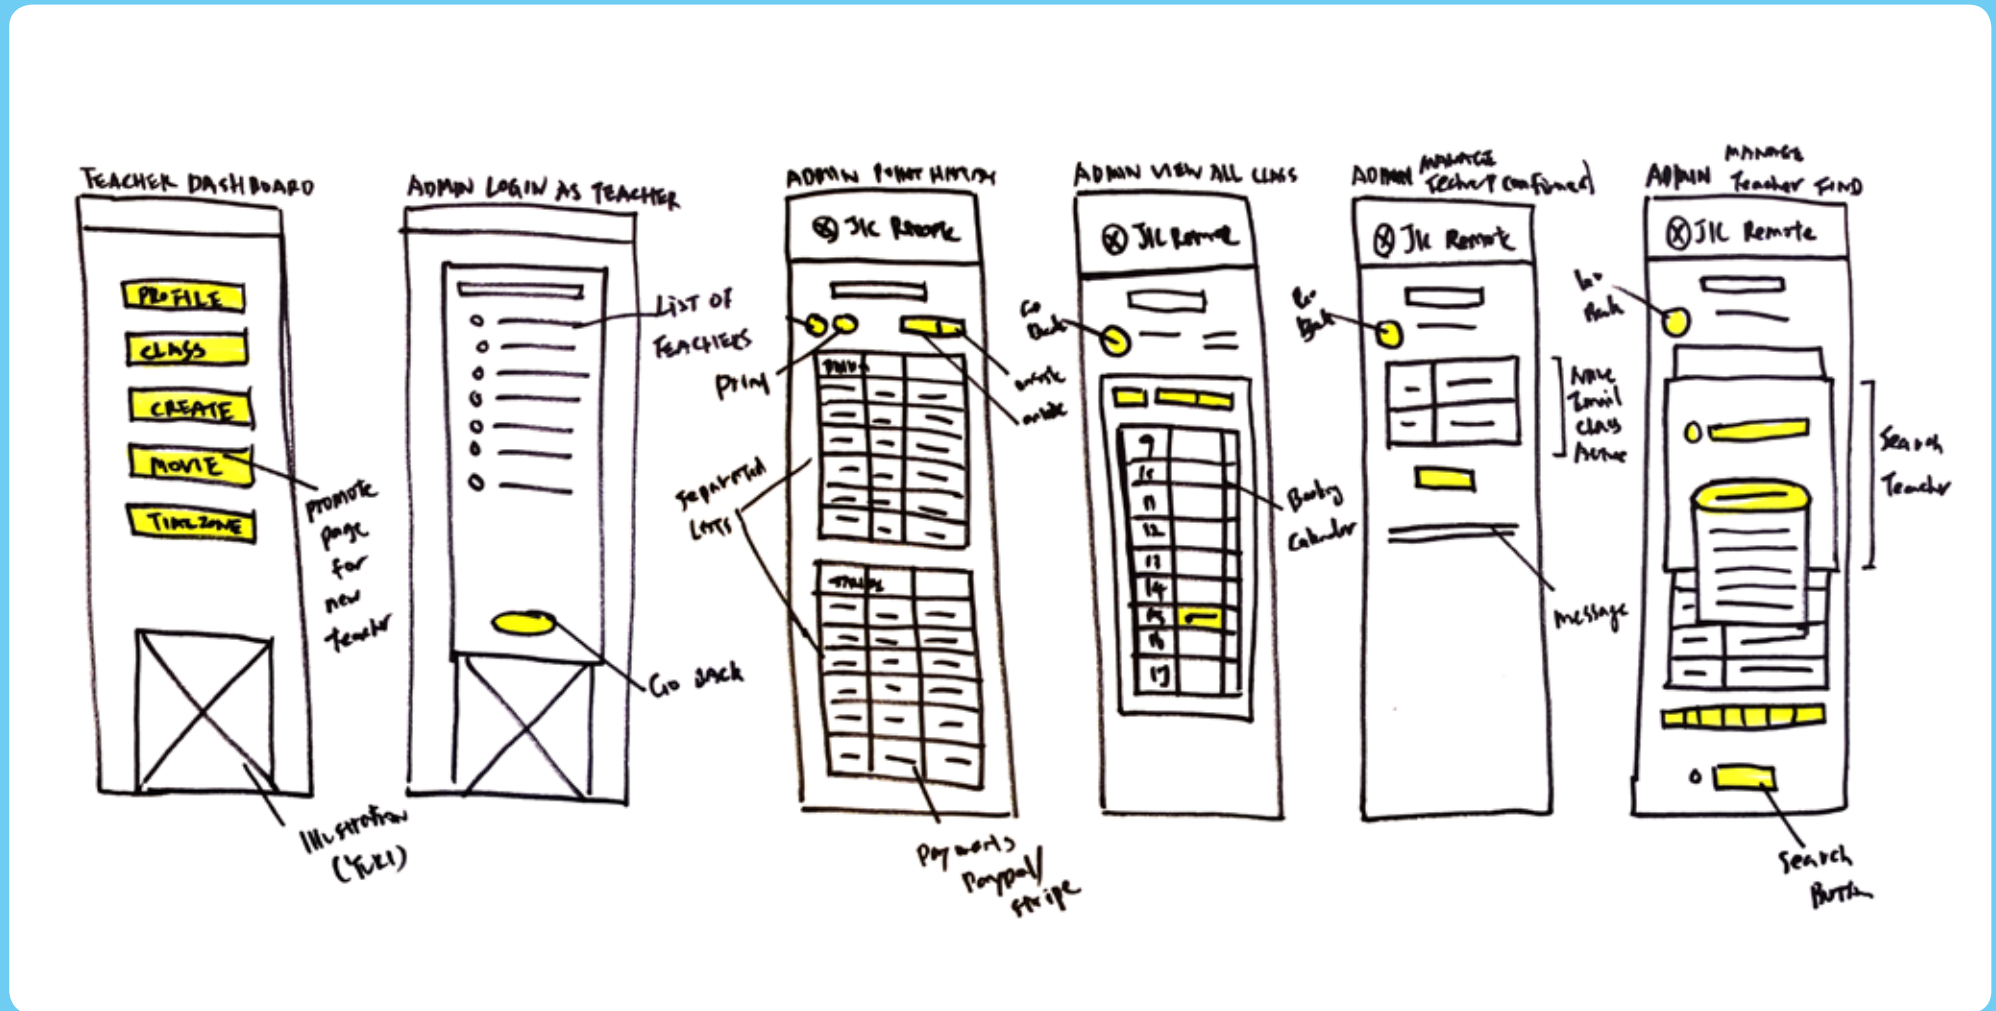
TEACHER DASHBOARD

PROFILE
CLASS
CREATE
MOVIE
TIMEZONE

promote page for new teacher

Illustration (YUKI)

ADMIN LOGIN AS TEACHER

List of Teachers

Go Back

ADMIN PAYMENT HISTORY

JIC Remote

Print

write

write

Separated Lists

Payments Paypal Stripe

ADMIN VIEW ALL CLASS

JIC Remote

Go Back

9
10
11
12
13
14
15
16
17

Booking Calendar

ADMIN MANAGE Teacher Confirmed

JIC Remote

Go Back

Name Email class Active

message

ADMIN MANAGE Teacher FIND

JIC Remote

Go Back

Search Teacher

Search Button